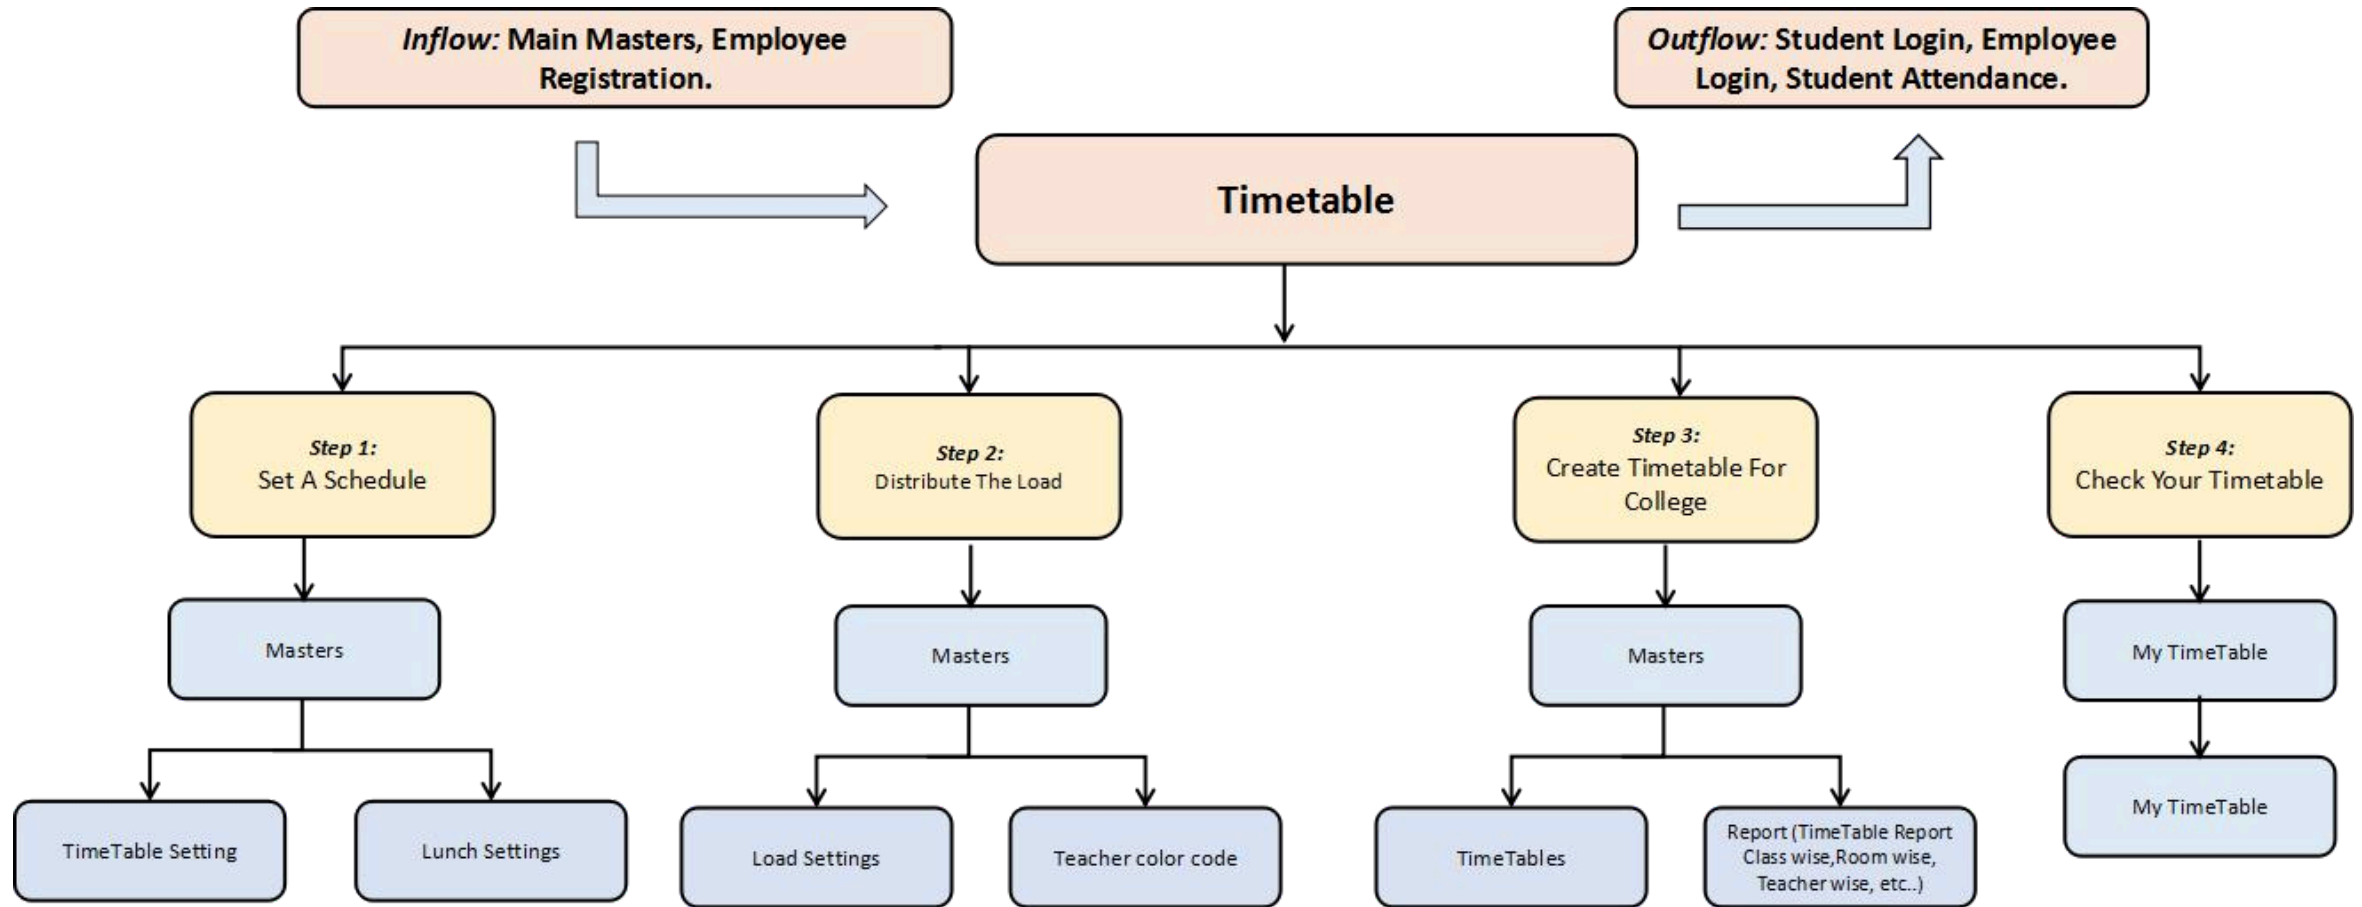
*Inflow:* Main Masters, Employee Registration.

*Outflow:* Student Login, Employee Login, Student Attendance.

Timetable

*Step 1:*
Set A Schedule

Masters

TimeTable Setting

Lunch Settings

*Step 2:*
Distribute The Load

Masters

Load Settings

Teacher color code

*Step 3:*
Create Timetable For College

Masters

TimeTables

Report (TimeTable Report Class wise,Room wise, Teacher wise, etc..)

*Step 4:*
Check Your Timetable

My TimeTable

My TimeTable